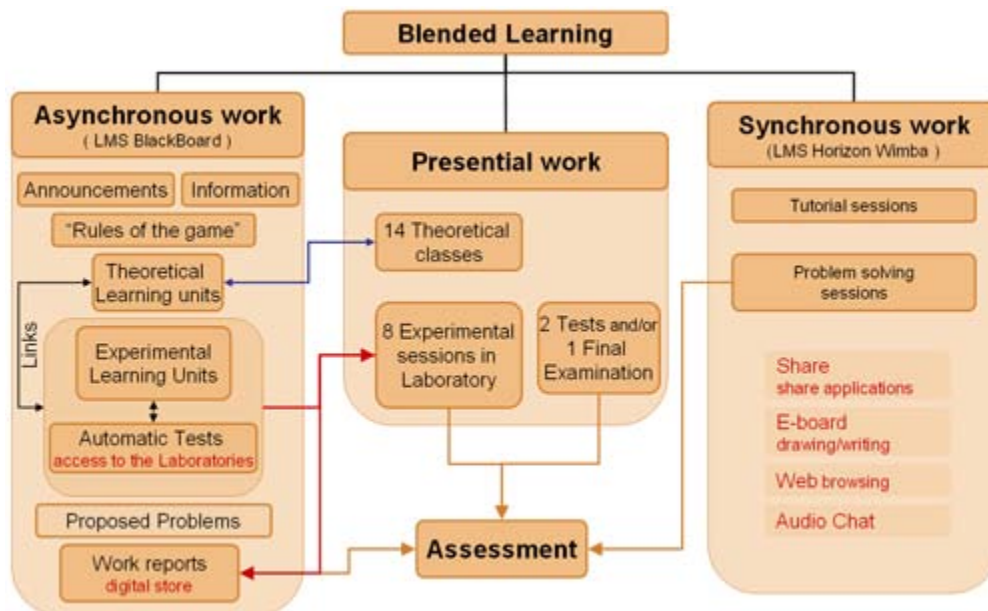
Blended Learning

Asynchronous work
( LMS BlackBoard )

Announcements

Information

"Rules of the game"

Theoretical Learning units

Links

Experimental Learning Units

Automatic Tests
access to the Laboratories

Proposed Problems

Work reports
digital store

Presential work

14 Theoretical classes

8 Experimental sessions in Laboratory

2 Tests and/or 1 Final Examination

Assessment

Synchronous work
(LMS Horizon Wimba )

Tutorial sessions

Problem solving sessions

Share
share applications

E-board
drawing/writing

Web browsing

Audio Chat